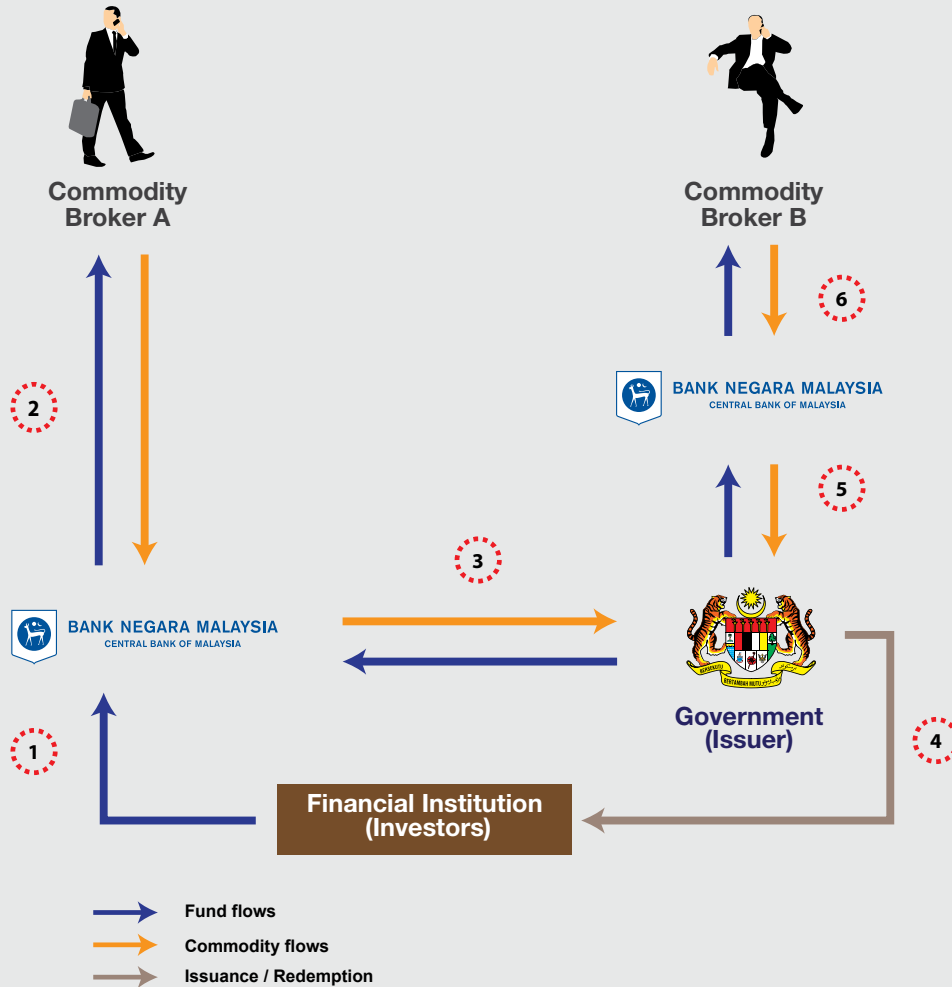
Commodity Broker A

Commodity Broker B

6

BANK NEGARA MALAYSIA
CENTRAL BANK OF MALAYSIA

2

5

3

BANK NEGARA MALAYSIA
CENTRAL BANK OF MALAYSIA

BERSEKUTU BERTAMBAH MUTU

Government (Issuer)

1

4

Financial Institution (Investors)

Fund flows

Commodity flows

Issuance / Redemption